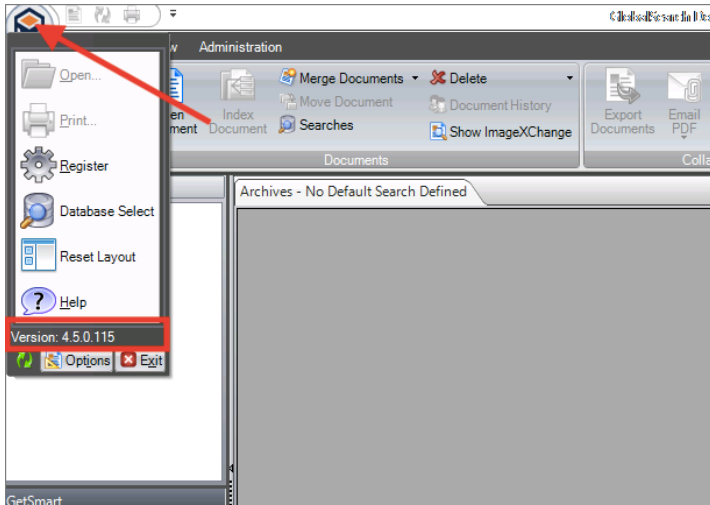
GlobalSearch Des

w Administration

Open...

Print...

Register

Database Select

Reset Layout

Help

Version: 4.5.0.115

Options Exit

en ment

Index Document

Merge Documents

Move Document

Searches

Delete

Document History

Show ImageXChange

Documents

Export Documents

Email PDF

Colla

Archives - No Default Search Defined

GetSmart